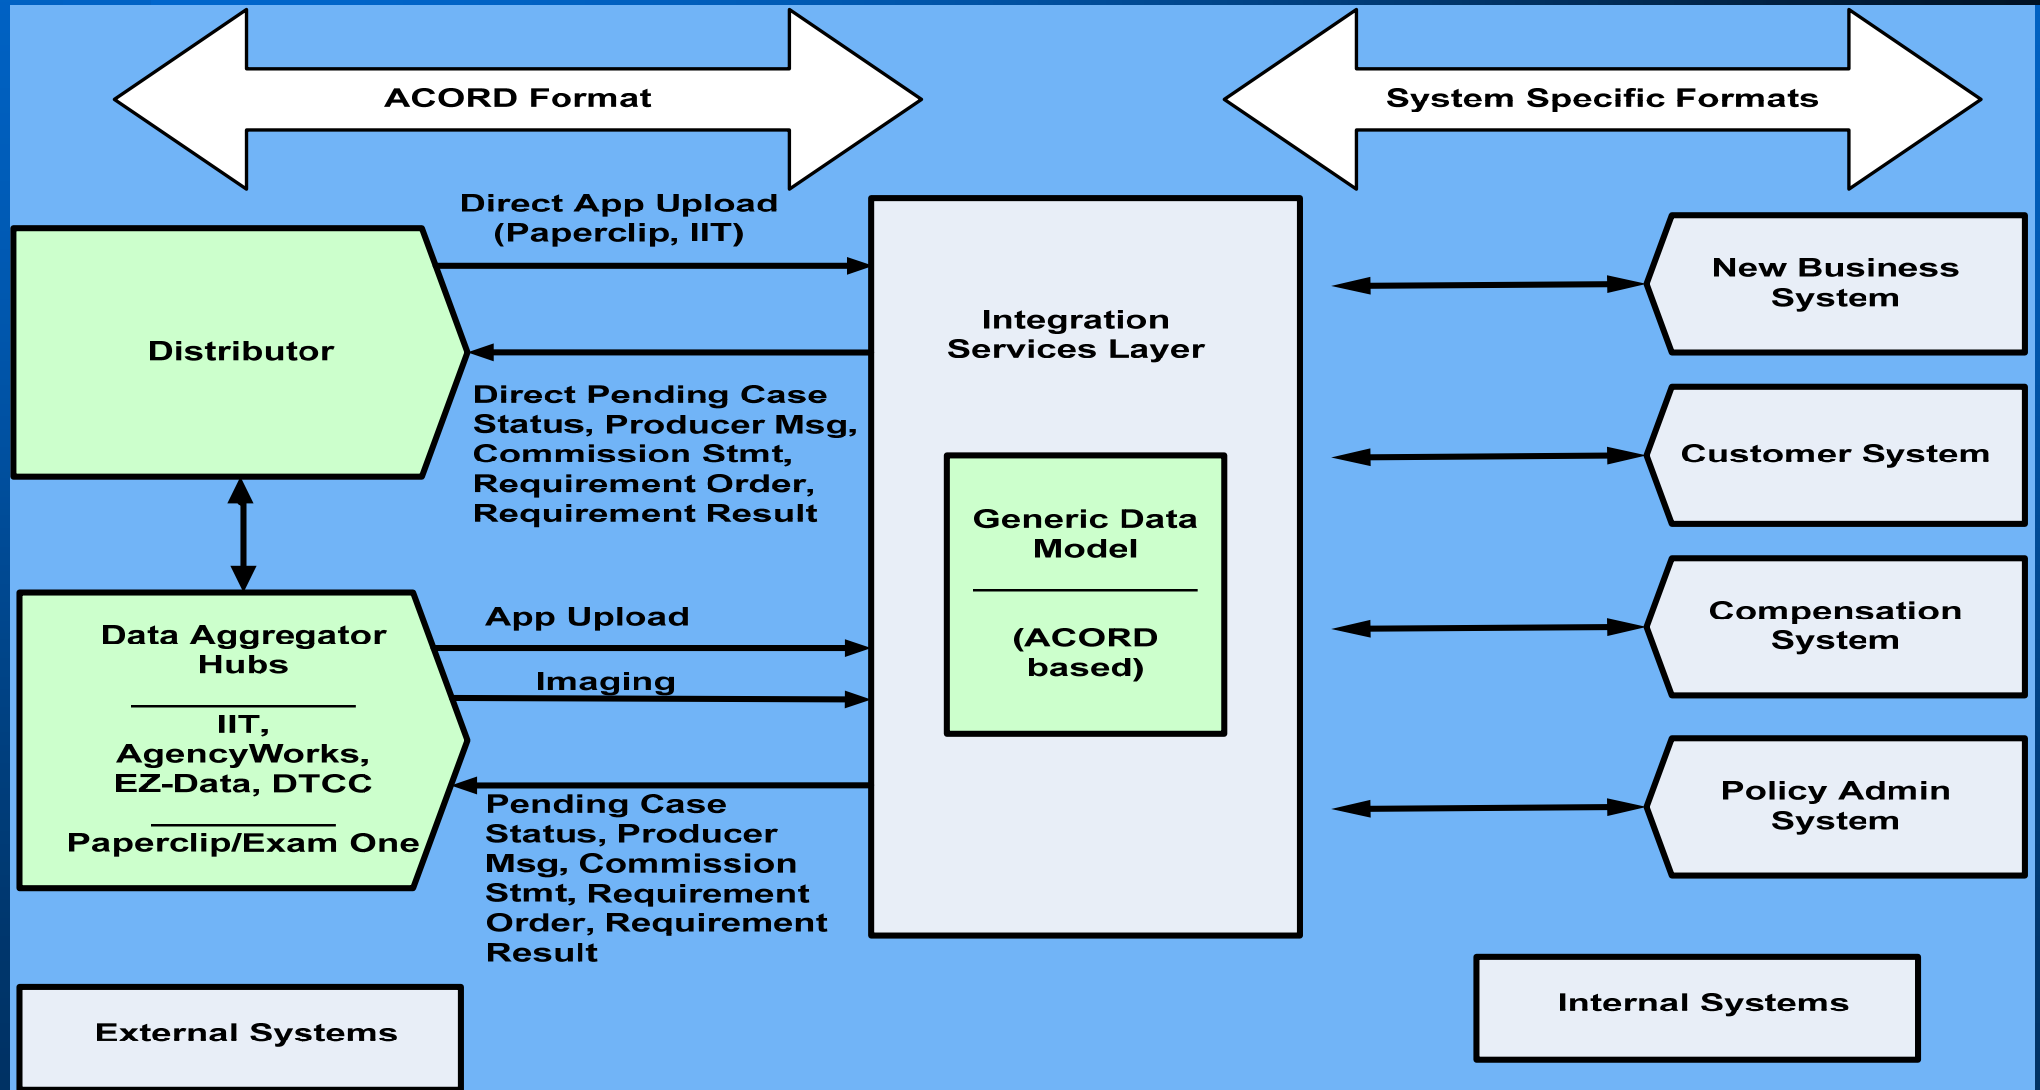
ACORD Format

System Specific Formats

Direct App Upload (Paperclip, IIT)

Distributor

Direct Pending Case Status, Producer Msg, Commission Stmt, Requirement Order, Requirement Result

Integration Services Layer

Generic Data Model

(ACORD based)

New Business System

Customer System

Compensation System

Policy Admin System

Data Aggregator Hubs

IIT, AgencyWorks, EZ-Data, DTCC

Paperclip/Exam One

App Upload

Imaging

Pending Case Status, Producer Msg, Commission Stmt, Requirement Order, Requirement Result

External Systems

Internal Systems